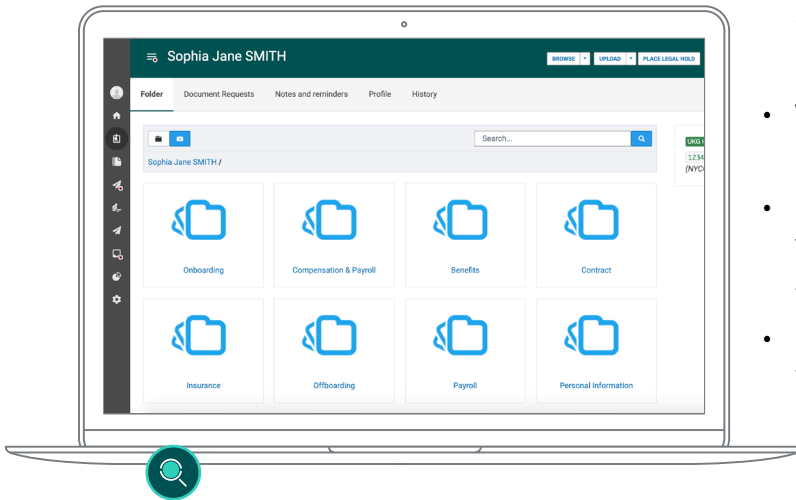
Sophia Jane SMITH

BROWSE
UPLOAD
PLACE LEGAL HOLD

Folder
Document Requests
Notes and reminders
Profile
History

Search...

Sophia Jane SMITH /

UKG
1234
(NYC

Onboarding
Compensation & Payroll
Benefits
Contract
Insurance
Offboarding
Payroll
Personal Information